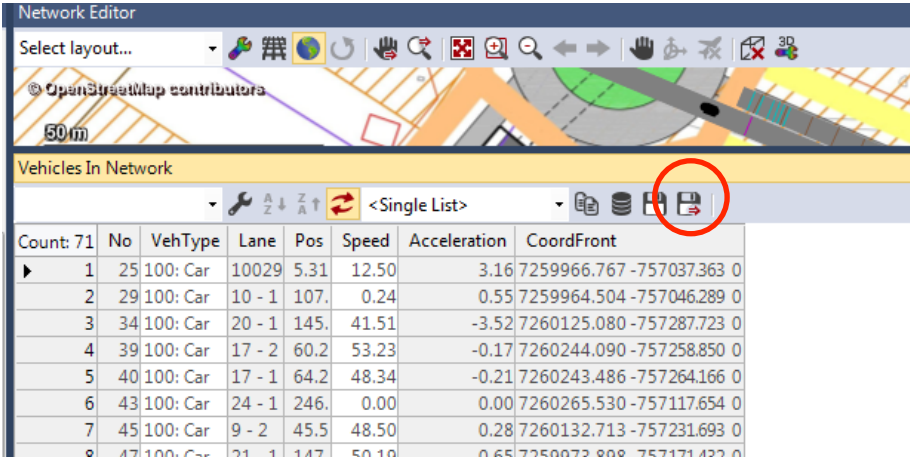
Network Editor

Select layout...

© OpenStreetMap contributors

50 m

Vehicles In Network

<Single List>

| Count: 71 | No | VehType | Lane | Pos | Speed | Acceleration | CoordFront |
|---|---|---|---|---|---|---|---|
| 1 | 25 | 100: Car | 10029 | 5.31 | 12.50 | 3.16 | 7259966.767 -757037.363 0 |
| 2 | 29 | 100: Car | 10 - 1 | 107. | 0.24 | 0.55 | 7259964.504 -757046.289 0 |
| 3 | 34 | 100: Car | 20 - 1 | 145. | 41.51 | -3.52 | 7260125.080 -757287.723 0 |
| 4 | 39 | 100: Car | 17 - 2 | 60.2 | 53.23 | -0.17 | 7260244.090 -757258.850 0 |
| 5 | 40 | 100: Car | 17 - 1 | 64.2 | 48.34 | -0.21 | 7260243.486 -757264.166 0 |
| 6 | 43 | 100: Car | 24 - 1 | 246. | 0.00 | 0.00 | 7260265.530 -757117.654 0 |
| 7 | 45 | 100: Car | 9 - 2 | 45.5 | 48.50 | 0.28 | 7260132.713 -757231.693 0 |
| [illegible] | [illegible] | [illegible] | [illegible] | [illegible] | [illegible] | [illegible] | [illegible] |